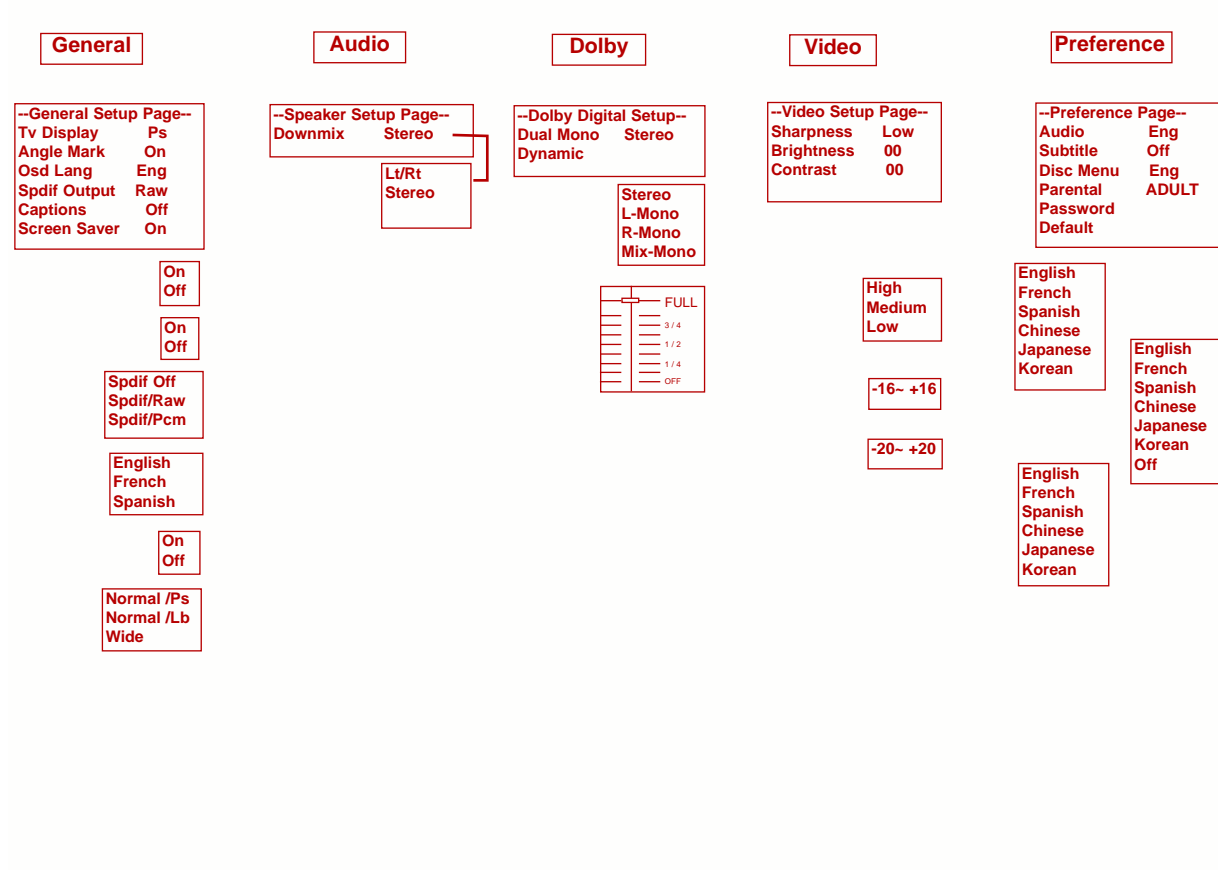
General

--General Setup Page--
Tv Display Ps
Angle Mark On
Osd Lang Eng
Spdif Output Raw
Captions Off
Screen Saver On

On
Off

On
Off

Spdif Off
Spdif/Raw
Spdif/Pcm

English
French
Spanish

On
Off

Normal /Ps
Normal /Lb
Wide

Audio

--Speaker Setup Page--
Downmix Stereo

Lt/Rt
Stereo

Dolby

--Dolby Digital Setup--
Dual Mono Stereo
Dynamic

Stereo
L-Mono
R-Mono
Mix-Mono

FULL
3 / 4
1 / 2
1 / 4
OFF

Video

--Video Setup Page--
Sharpness Low
Brightness 00
Contrast 00

High
Medium
Low

-16~ +16

-20~ +20

Preference

--Preference Page--
Audio Eng
Subtitle Off
Disc Menu Eng
Parental ADULT
Password
Default

English
French
Spanish
Chinese
Japanese
Korean

English
French
Spanish
Chinese
Japanese
Korean
Off

English
French
Spanish
Chinese
Japanese
Korean